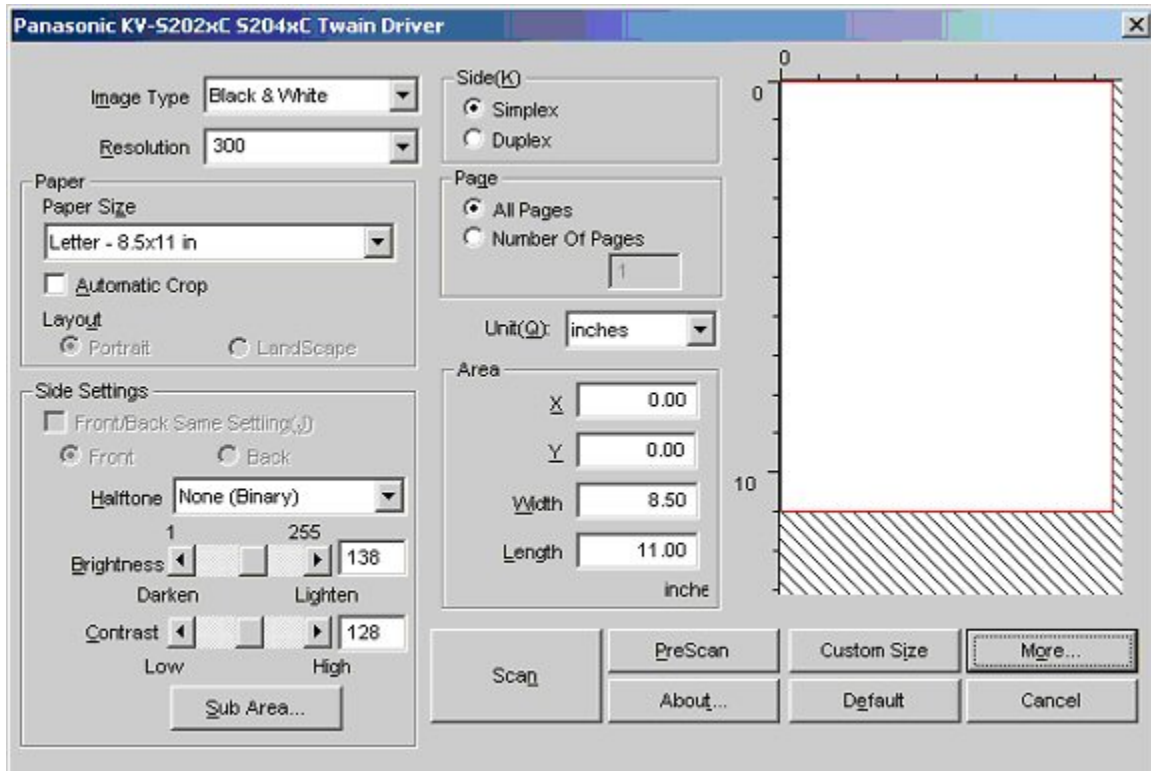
Panasonic KV-S202xC S204xC Twain Driver

Image Type Black & White

Resolution 300

Paper

Paper Size

Letter - 8.5x11 in

Automatic Crop

Layout

Portrait LandScape

Side Settings

Front/Back Same Setting(J)

Front Back

Halftone None (Binary)

1 255

Brightness 138

Darken Lighten

Contrast 128

Low High

Sub Area...

Side(K)

Simplex

Duplex

Page

All Pages

Number Of Pages

1

Unit(Q): inches

Area

X 0.00

Y 0.00

Width 8.50

Length 11.00

inche

0

0

10

Scan

PreScan

About...

Custom Size

Default

More...

Cancel